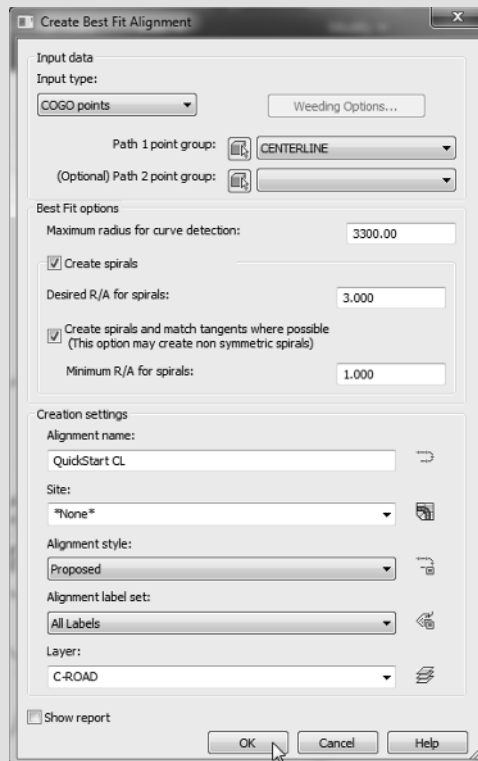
Create Best Fit Alignment

Input data

Input type:

COGO points

Weeding Options...

Path 1 point group: CENTERLINE

(Optional) Path 2 point group:

Best Fit options

Maximum radius for curve detection: 3300.00

Create spirals

Desired R/A for spirals: 3.000

Create spirals and match tangents where possible (This option may create non symmetric spirals)

Minimum R/A for spirals: 1.000

Creation settings

Alignment name:

QuickStart CL

Site:

*None*

Alignment style:

Proposed

Alignment label set:

All Labels

Layer:

C-ROAD

Show report

OK Cancel Help